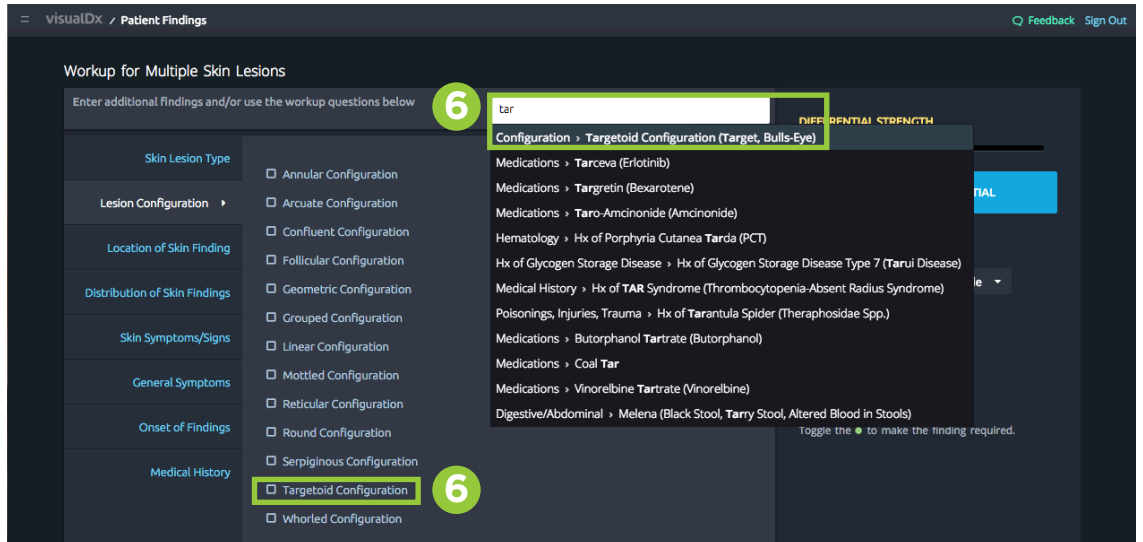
visualDx / Patient Findings

Feedback Sign Out

Workup for Multiple Skin Lesions

Enter additional findings and/or use the workup questions below

6

tar

Configuration › Targetoid Configuration (Target, Bulls-Eye)
Medications › Tarceva (Erlotinib)
Medications › Targretin (Bexarotene)
Medications › Taro-Amcinonide (Amcinonide)
Hematology › Hx of Porphyria Cutanea Tarda (PCT)
Hx of Glycogen Storage Disease › Hx of Glycogen Storage Disease Type 7 (Tarui Disease)
Medical History › Hx of TAR Syndrome (Thrombocytopenia-Absent Radius Syndrome)
Poisonings, Injuries, Trauma › Hx of Tarantula Spider (Theraphosidae Spp.)
Medications › Butorphanol Tartrate (Butorphanol)
Medications › Coal Tar
Medications › Vinorelbine Tartrate (Vinorelbine)
Digestive/Abdominal › Melena (Black Stool, Tarry Stool, Altered Blood in Stools)

DIFFERENTIAL STRENGTH

TIAL

le

Toggle the ● to make the finding required.

Skin Lesion Type
Lesion Configuration ›
Location of Skin Finding
Distribution of Skin Findings
Skin Symptoms/Signs
General Symptoms
Onset of Findings
Medical History

Annular Configuration
Arcuate Configuration
Confluent Configuration
Follicular Configuration
Geometric Configuration
Grouped Configuration
Linear Configuration
Mottled Configuration
Reticular Configuration
Round Configuration
Serpiginous Configuration
Targetoid Configuration
Whorled Configuration

6